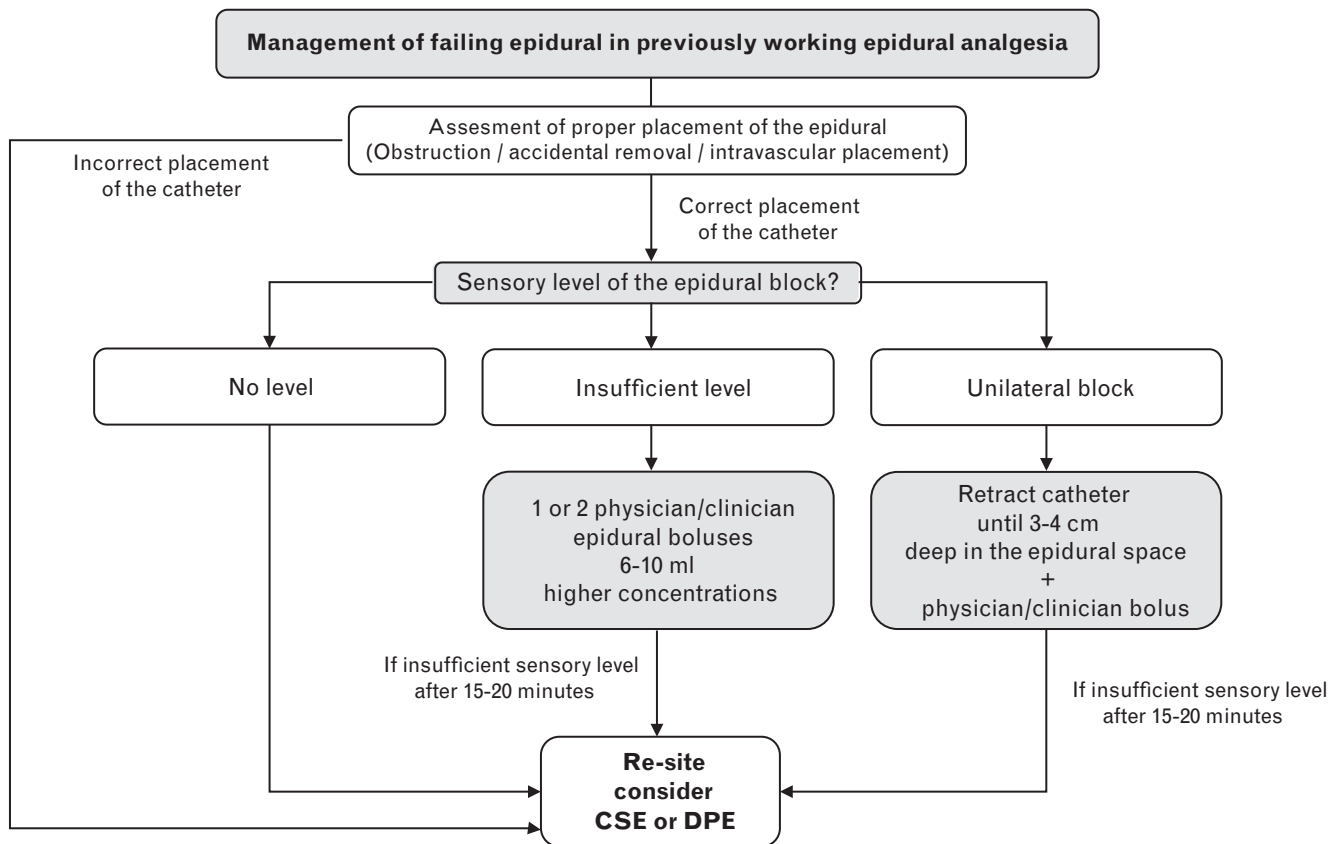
**Management of failing epidural in previously working epidural analgesia**

Assesment of proper placement of the epidural (Obstruction / accidental removal / intravascular placement)

Incorrect placement of the catheter

Correct placement of the catheter

Sensory level of the epidural block?

No level

Insufficient level

Unilateral block

1 or 2 physician/clinician epidural boluses 6-10 ml higher concentrations

Retract catheter until 3-4 cm deep in the epidural space + physician/clinician bolus

If insufficient sensory level after 15-20 minutes

If insufficient sensory level after 15-20 minutes

**Re-site consider CSE or DPE**